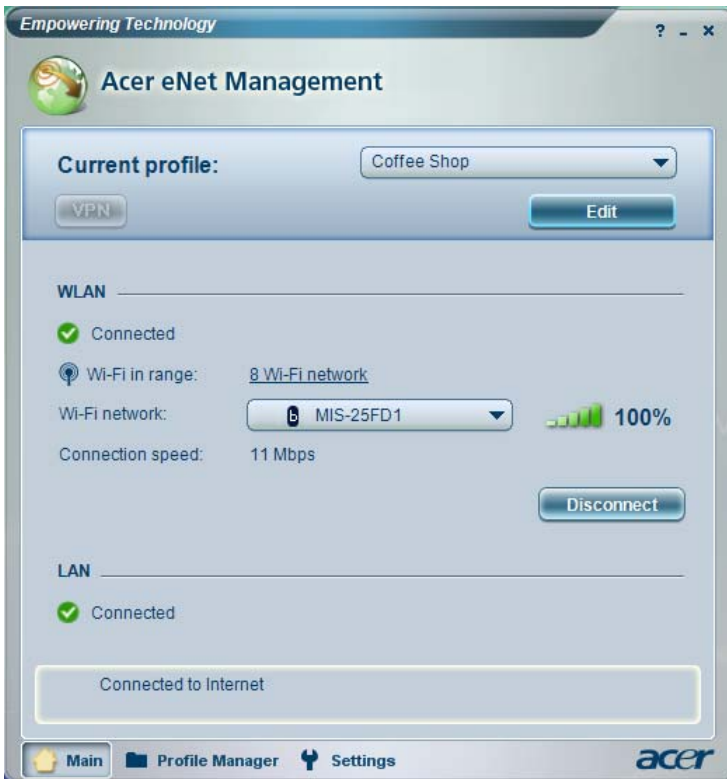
Empowering Technology

? - ×

Acer eNet Management

Current profile:

Coffee Shop

VPN

Edit

WLAN

Connected

Wi-Fi in range: 8 Wi-Fi network

Wi-Fi network: b MIS-25FD1

100%

Connection speed: 11 Mbps

Disconnect

LAN

Connected

Connected to Internet

Main

Profile Manager

Settings

acer